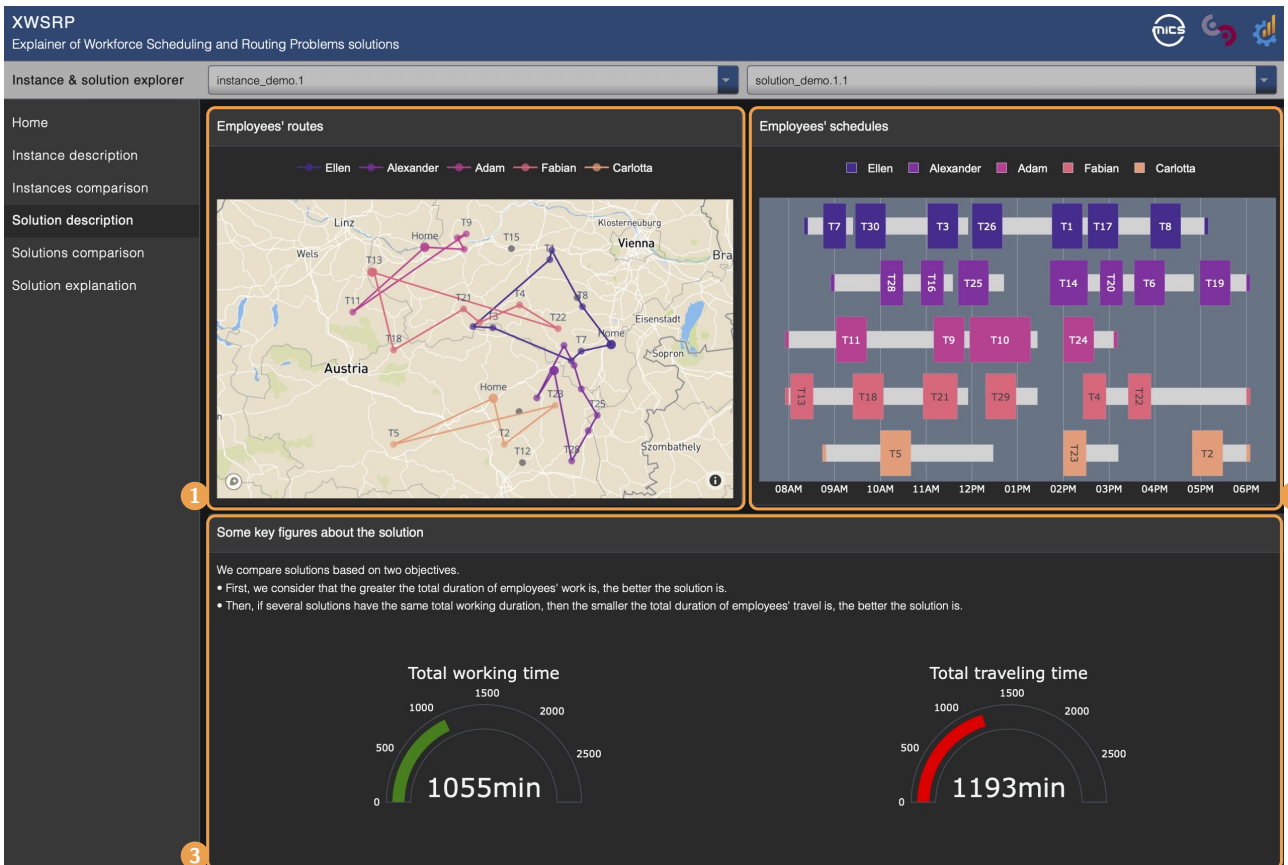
XWSRP
Explainer of Workforce Scheduling and Routing Problems solutions

mics

Instance & solution explorer
instance_demo.1
solution_demo.1.1

Home
Instance description
Instances comparison
Solution description
Solutions comparison
Solution explanation

Employees' routes

Ellen Alexander Adam Fabian Carlotta

Linz
Home
T9
T15
Klosterneuburg
Vienna
Bra
Wels
T13
T1
T8
T4
T21
T11
T3
T22
Eisenstadt
T18
T7
Home
Sopron
Austria
Home
T23
T25
T5
T2
T12
T28
Szombathely

1

Employees' schedules

Ellen Alexander Adam Fabian Carlotta

T7 T30 T3 T26 T1 T17 T8
T28 T16 T25 T14 T20 T6 T19
T11 T9 T10 T24
T13 T18 T21 T29 T4 T22
T5 T23 T2

08AM 09AM 10AM 11AM 12PM 01PM 02PM 03PM 04PM 05PM 06PM

Some key figures about the solution

We compare solutions based on two objectives.
• First, we consider that the greater the total duration of employees' work is, the better the solution is.
• Then, if several solutions have the same total working duration, then the smaller the total duration of employees' travel is, the better the solution is.

Total working time
1500
1000
2000
500
2500
0
1055min

Total traveling time
1500
1000
2000
500
2500
0
1193min

3